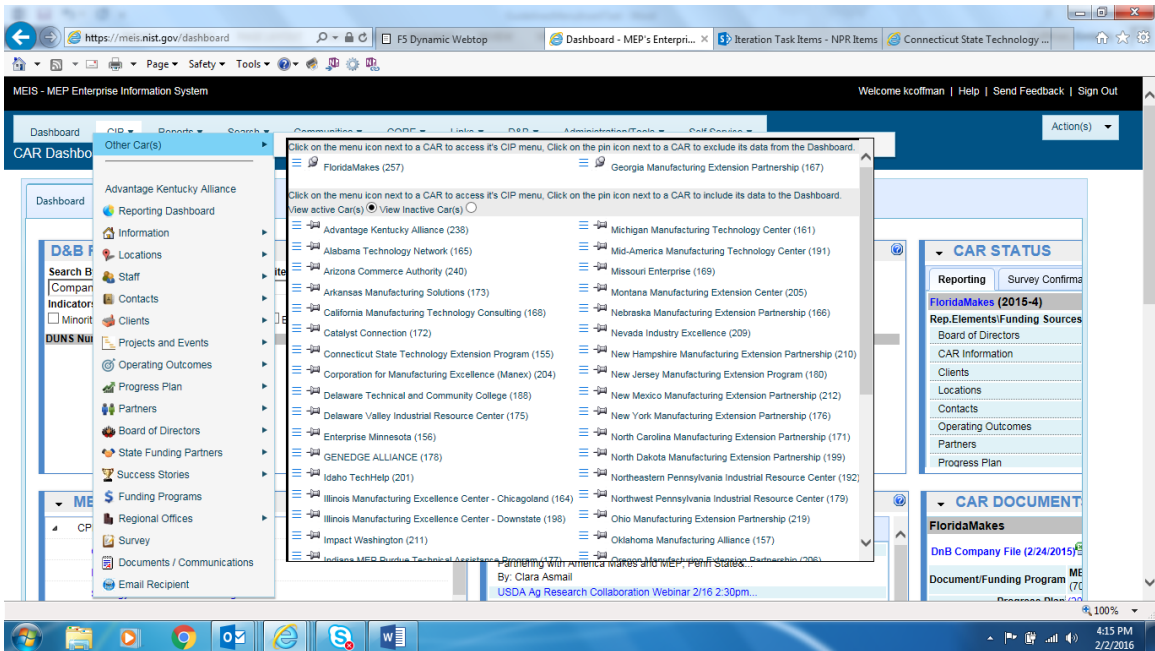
https://meis.nist.gov/dashboard
F5 Dynamic Webtop
Dashboard - MEP's Enterpri...
Iteration Task Items - NPR Items
Connecticut State Technology ...
Page ▾ Safety ▾ Tools ▾

MEIS - MEP Enterprise Information System
Welcome kcoffman | Help | Send Feedback | Sign Out

Dashboard CIP ▾ Reports ▾ Search ▾ Communities ▾ CORE ▾ Links ▾ D&B ▾ Administration/Tools ▾ Self Service ▾
Action(s)
CAR Dashbo

Other Car(s)
Advantage Kentucky Alliance
Reporting Dashboard
Information
Locations
Staff
Contacts
Clients
Projects and Events
Operating Outcomes
Progress Plan
Partners
Board of Directors
State Funding Partners
Success Stories
Funding Programs
Regional Offices
Survey
Documents / Communications
Email Recipient

Click on the menu icon next to a CAR to access it's CIP menu, Click on the pin icon next to a CAR to exclude its data from the Dashboard.
FloridaMakes (257)
Georgia Manufacturing Extension Partnership (167)

Click on the menu icon next to a CAR to access it's CIP menu, Click on the pin icon next to a CAR to include its data to the Dashboard.
View active Car(s) View Inactive Car(s)

Advantage Kentucky Alliance (238)
Alabama Technology Network (165)
Arizona Commerce Authority (240)
Arkansas Manufacturing Solutions (173)
California Manufacturing Technology Consulting (168)
Catalyst Connection (172)
Connecticut State Technology Extension Program (155)
Corporation for Manufacturing Excellence (Manex) (204)
Delaware Technical and Community College (188)
Delaware Valley Industrial Resource Center (175)
Enterprise Minnesota (156)
GENEDGE ALLIANCE (178)
Idaho TechHelp (201)
Illinois Manufacturing Excellence Center - Chicagoland (164)
Illinois Manufacturing Excellence Center - Downstate (198)
Impact Washington (211)
Indiana MEP Purdue Technical Assistance Program (177)

Michigan Manufacturing Technology Center (161)
Mid-America Manufacturing Technology Center (191)
Missouri Enterprise (169)
Montana Manufacturing Extension Center (205)
Nebraska Manufacturing Extension Partnership (166)
Nevada Industry Excellence (209)
New Hampshire Manufacturing Extension Partnership (210)
New Jersey Manufacturing Extension Program (180)
New Mexico Manufacturing Extension Partnership (212)
New York Manufacturing Extension Partnership (176)
North Carolina Manufacturing Extension Partnership (171)
North Dakota Manufacturing Extension Partnership (199)
Northeastern Pennsylvania Industrial Resource Center (192)
Northwest Pennsylvania Industrial Resource Center (179)
Ohio Manufacturing Extension Partnership (219)
Oklahoma Manufacturing Alliance (157)
Oregon Manufacturing Extension Partnership (206)

Dashboard
D&B F
Search B
Compan
Indicators
Minorit
DUNS Nu
ME
CP

CAR STATUS
Reporting
Survey Confirma
FloridaMakes (2015-4)
Rep.Elements\Funding Sources
Board of Directors
CAR Information
Clients
Locations
Contacts
Operating Outcomes
Partners
Progress Plan

CAR DOCUMENT
FloridaMakes
DnB Company File (2/24/2015)
Document/Funding Program
Progress Plan

Partnering with America Makes and MEP, Penn States...
By: Clara Asmail
USDA Ag Research Collaboration Webinar 2/16 2:30pm...

100%
4:15 PM
2/2/2016